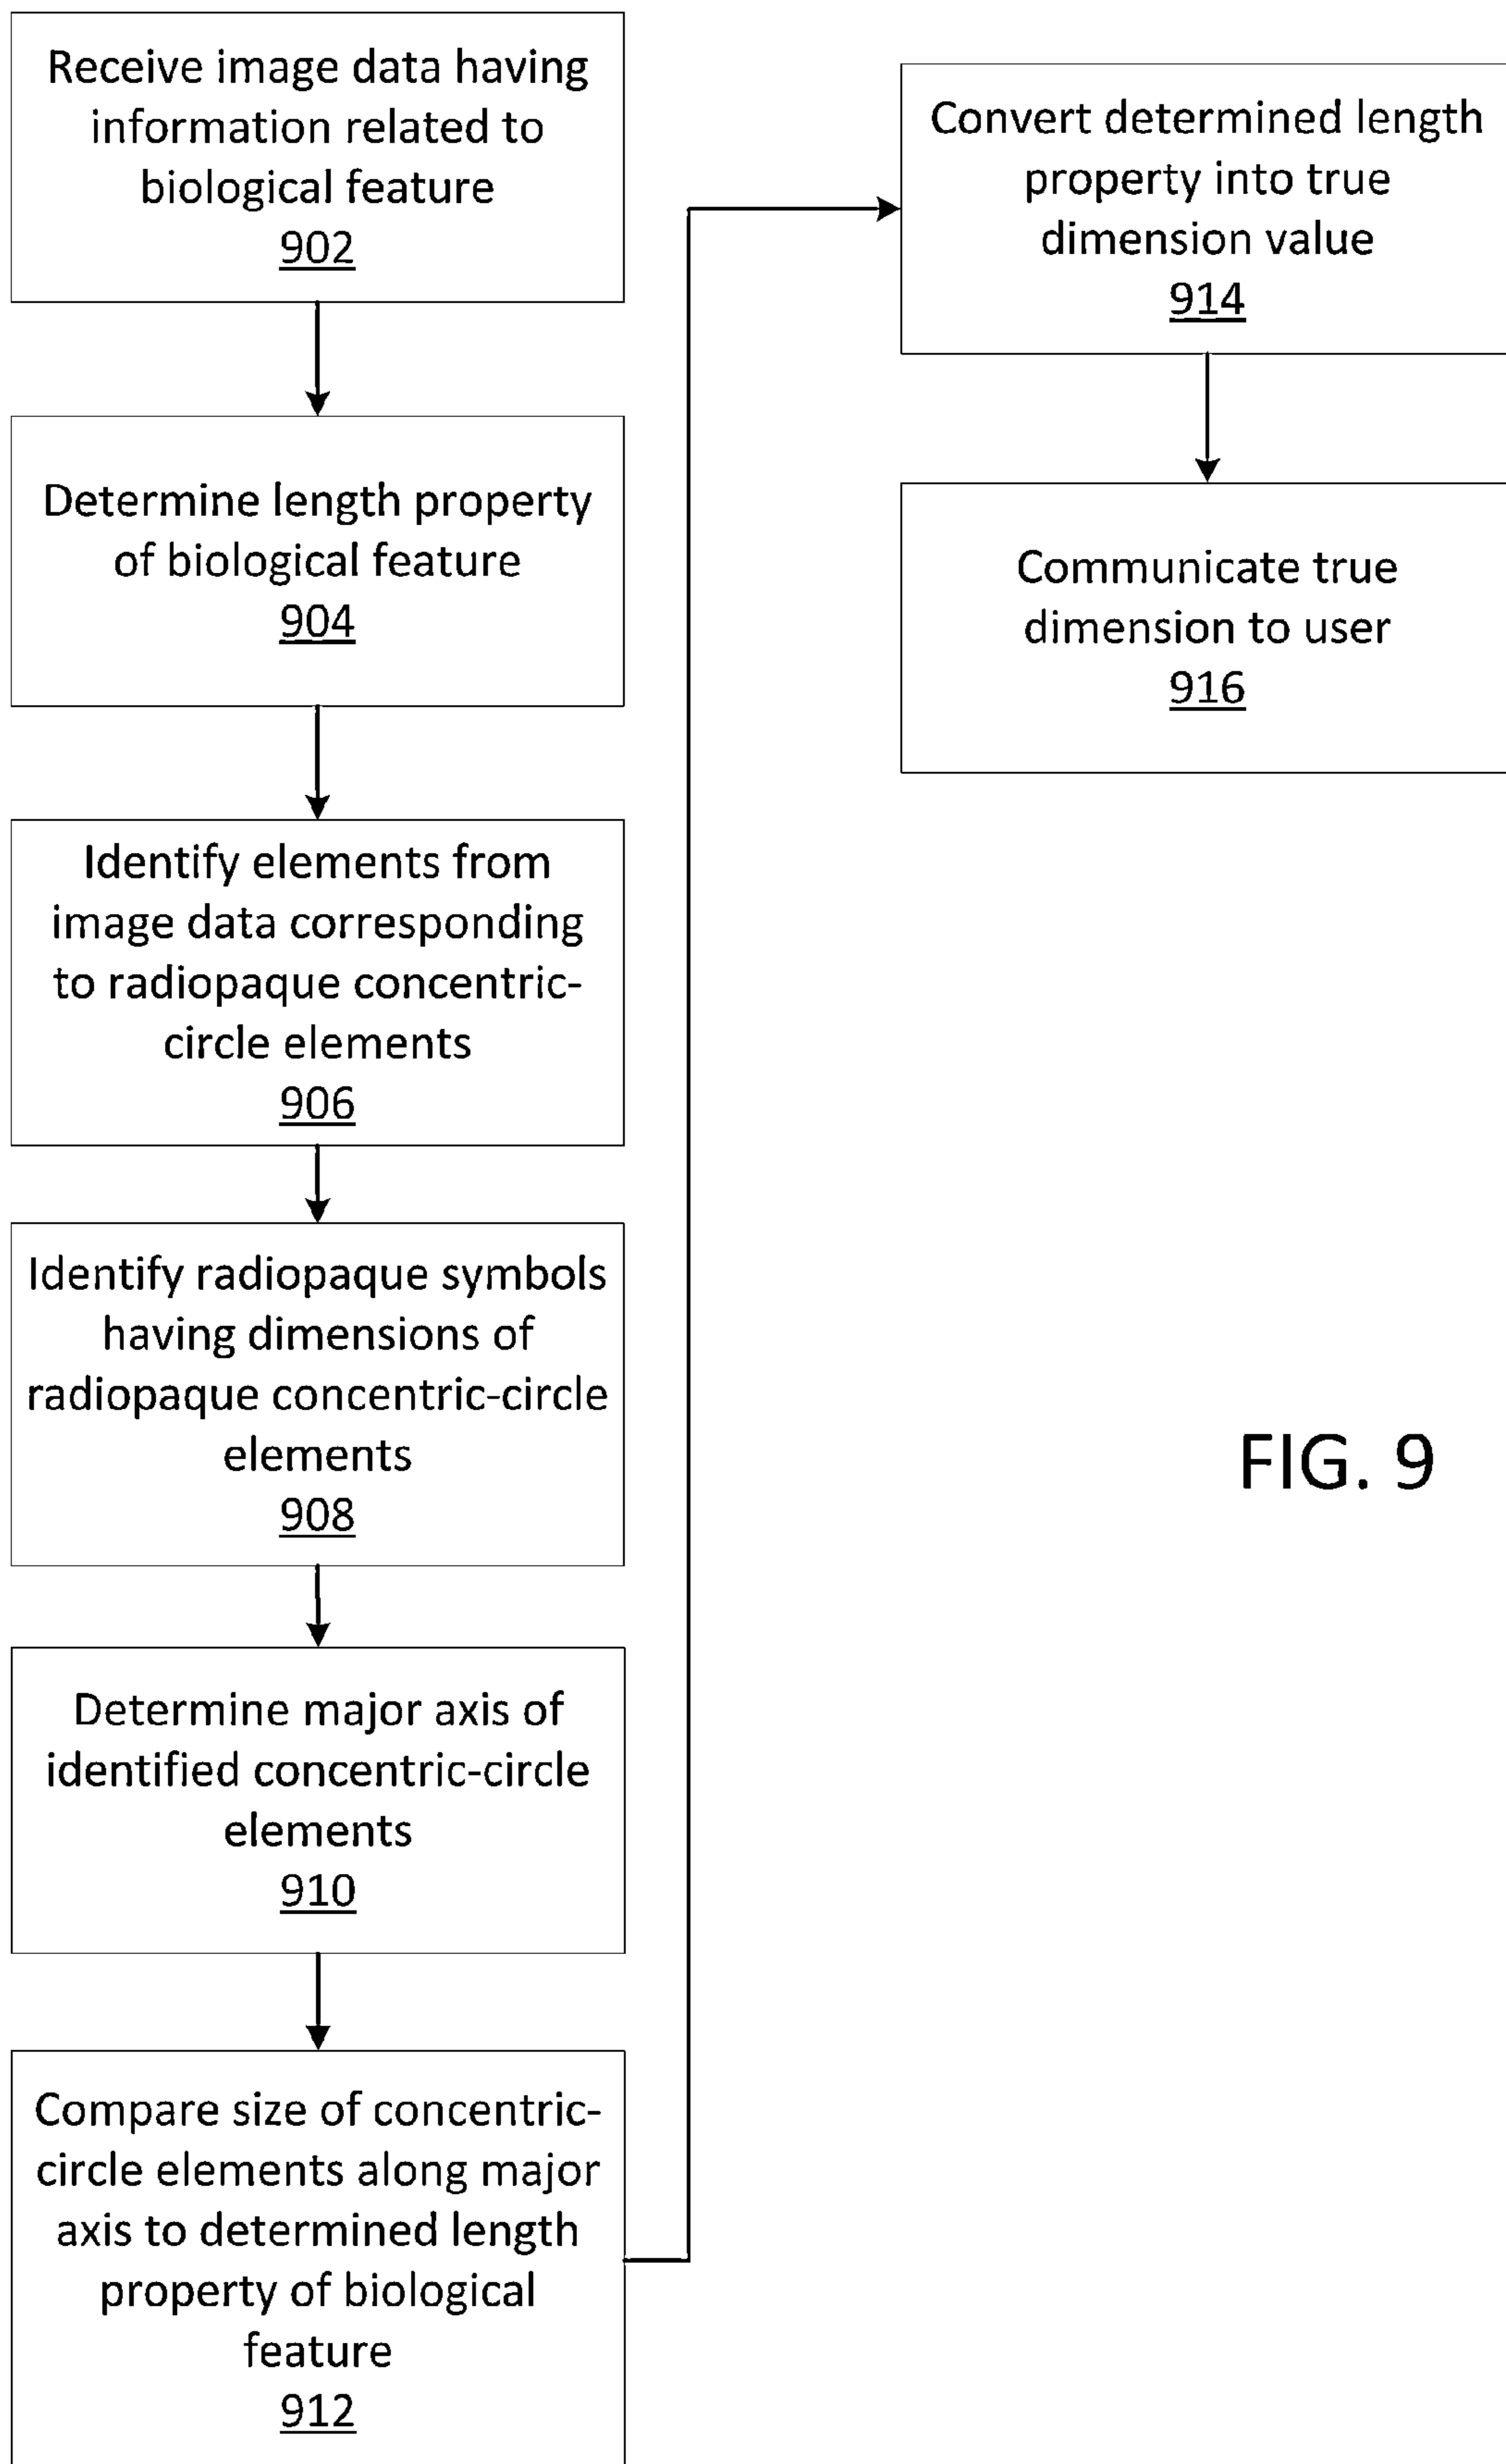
Receive image data having information related to biological feature
902

Determine length property of biological feature
904

Identify elements from image data corresponding to radiopaque concentric-circle elements
906

Identify radiopaque symbols having dimensions of radiopaque concentric-circle elements
908

Determine major axis of identified concentric-circle elements
910

Compare size of concentric-circle elements along major axis to determined length property of biological feature
912

Convert determined length property into true dimension value
914

Communicate true dimension to user
916

FIG. 9